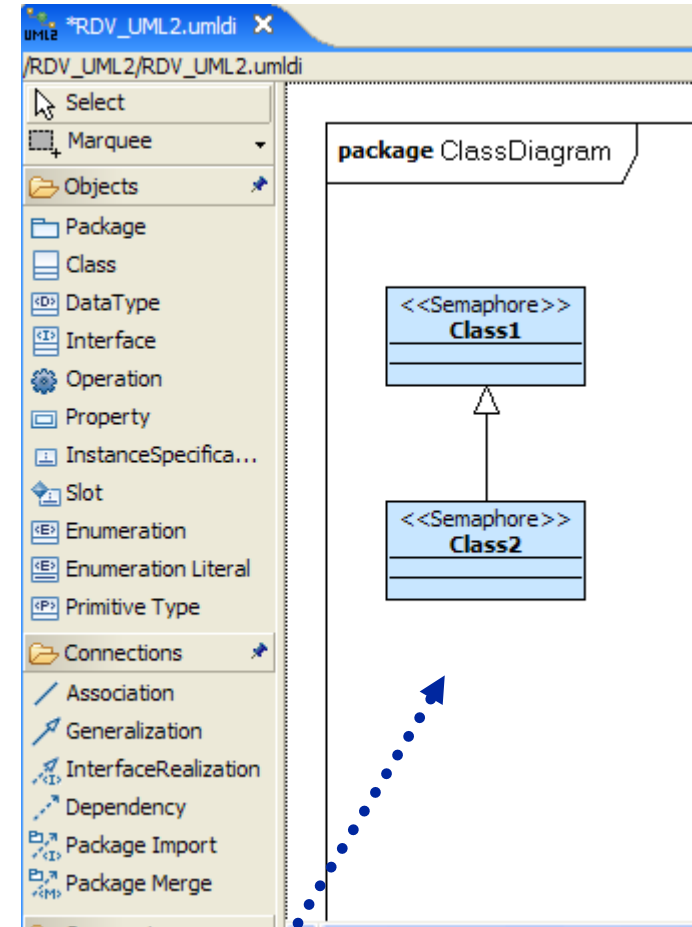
*RDV_UML2.umldi

/RDV_UML2/RDV_UML2.umldi

Select
Marquee
Objects
Package
Class
DataType
Interface
Operation
Property
InstanceSpecifica...
Slot
Enumeration
Enumeration Literal
Primitive Type
Connections
Association
Generalization
InterfaceRealization
Dependency
Package Import
Package Merge

package ClassDiagram

<<Semaphore>>
Class1

<<Semaphore>>
Class2